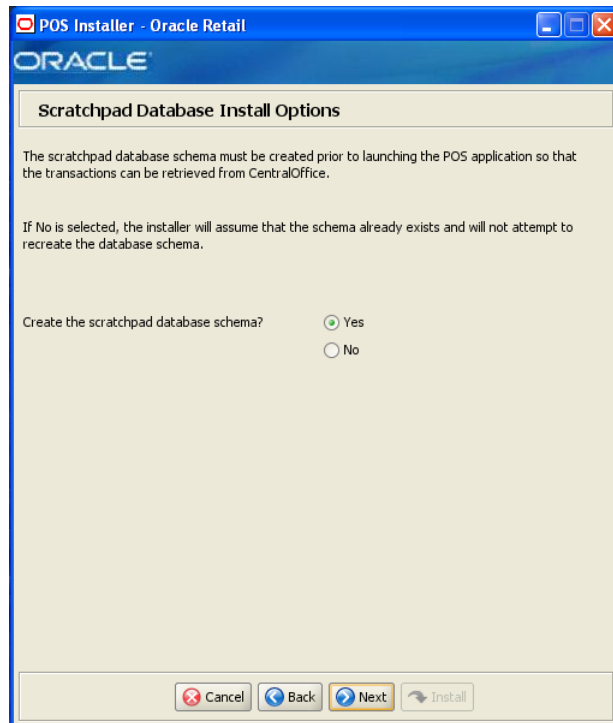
POS Installer - Oracle Retail

ORACLE

Scratchpad Database Install Options

The scratchpad database schema must be created prior to launching the POS application so that the transactions can be retrieved from CentralOffice.

If No is selected, the installer will assume that the schema already exists and will not attempt to recreate the database schema.

Create the scratchpad database schema?

Yes

No

Cancel Back Next Install